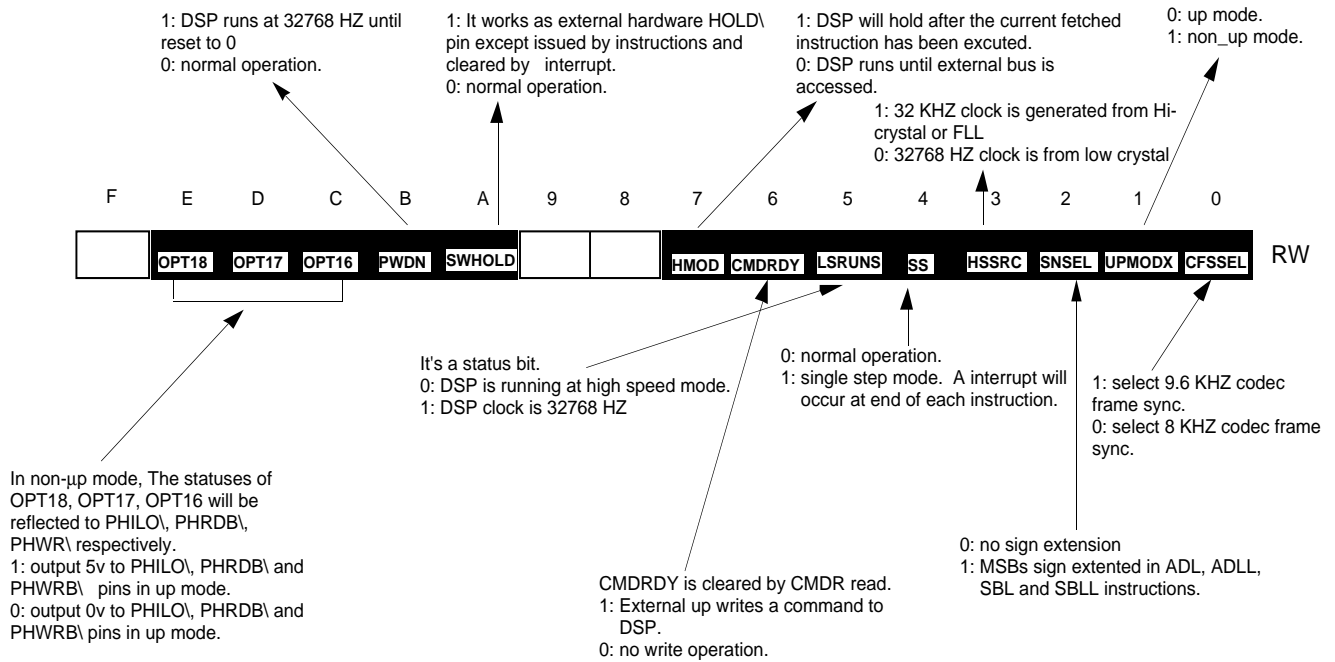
1: DSP runs at 32768 HZ until reset to 0
0: normal operation.

1: It works as external hardware HOLD\ pin except issued by instructions and cleared by interrupt.
0: normal operation.

1: DSP will hold after the current fetched instruction has been excuted.
0: DSP runs until external bus is accessed.

0: up mode.
1: non_up mode.

1: 32 KHZ clock is generated from Hi-crystal or FLL
0: 32768 HZ clock is from low crystal

F E D C B A 9 8 7 6 5 4 3 2 1 0

OPT18 OPT17 OPT16 PWDN SWHOLD HMOD CMDRDY LSRUNS SS HSSRC SNSEL UPMODX CFSSEL RW

It's a status bit.
0: DSP is running at high speed mode.
1: DSP clock is 32768 HZ

0: normal operation.
1: single step mode. A interrupt will occur at end of each instruction.

1: select 9.6 KHZ codec frame sync.
0: select 8 KHZ codec frame sync.

In non-µp mode, The statuses of OPT18, OPT17, OPT16 will be reflected to PHILO\, PHRDB\, PHWR\ respectively.
1: output 5v to PHILO\, PHRDB\ and PHWRB\ pins in up mode.
0: output 0v to PHILO\, PHRDB\ and PHWRB\ pins in up mode.

CMDRDY is cleared by CMDR read.
1: External up writes a command to DSP.
0: no write operation.

0: no sign extension
1: MSBs sign extented in ADL, ADLL, SBL and SBLL instructions.